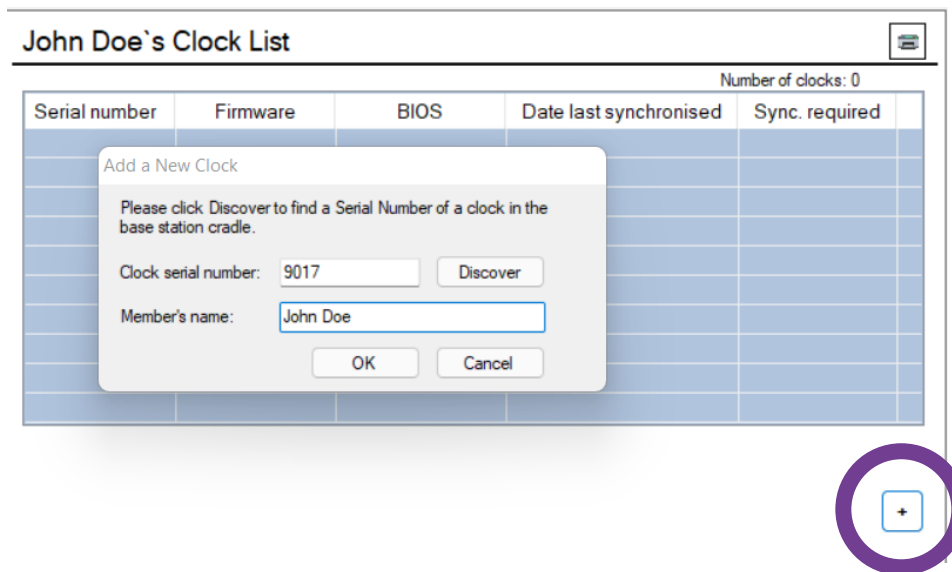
John Doe`s Clock List

Number of clocks: 0

| Serial number | Firmware | BIOS | Date last synchronised | Sync. required |
|---|---|---|---|---|

Add a New Clock

Please click Discover to find a Serial Number of a clock in the base station cradle.

Clock serial number: 9017 Discover

Member's name: John Doe

OK Cancel

+